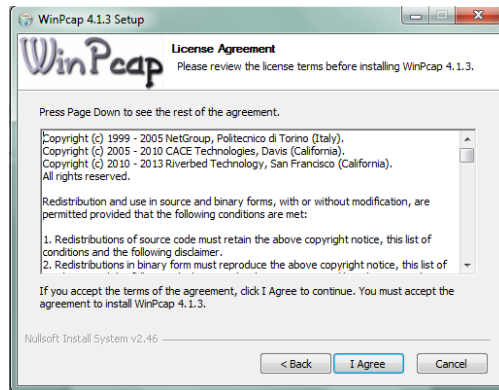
WinPcap 4.1.3 Setup

WinPcap

License Agreement
Please review the license terms before installing WinPcap 4.1.3.

Press Page Down to see the rest of the agreement.

Copyright (c) 1999 - 2005 NetGroup, Politecnico di Torino (Italy).
Copyright (c) 2005 - 2010 CACE Technologies, Davis (California).
Copyright (c) 2010 - 2013 Riverbed Technology, San Francisco (California).
All rights reserved.

Redistribution and use in source and binary forms, with or without modification, are permitted provided that the following conditions are met:

1. Redistributions of source code must retain the above copyright notice, this list of conditions and the following disclaimer.
2. Redistributions in binary form must reproduce the above copyright notice, this list of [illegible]

If you accept the terms of the agreement, click I Agree to continue. You must accept the agreement to install WinPcap 4.1.3.

Nullsoft Install System v2.46

< Back
I Agree
Cancel